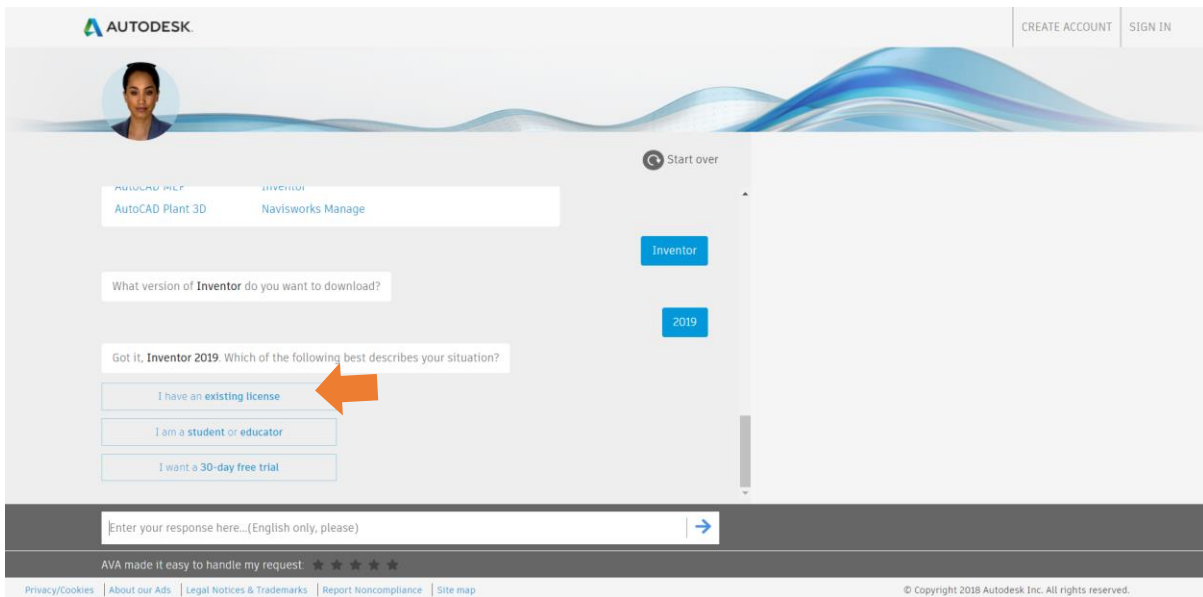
AUTODESK.

CREATE ACCOUNT | SIGN IN

Start over

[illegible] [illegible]

AutoCAD Plant 3D Navisworks Manage

Inventor

What version of Inventor do you want to download?

2019

Got it, Inventor 2019. Which of the following best describes your situation?

I have an existing license

I am a student or educator

I want a 30-day free trial

Enter your response here...(English only, please)

AVA made it easy to handle my request:

Privacy/Cookies | About our Ads | Legal Notices & Trademarks | Report Noncompliance | Site map

© Copyright 2018 Autodesk Inc. All rights reserved.